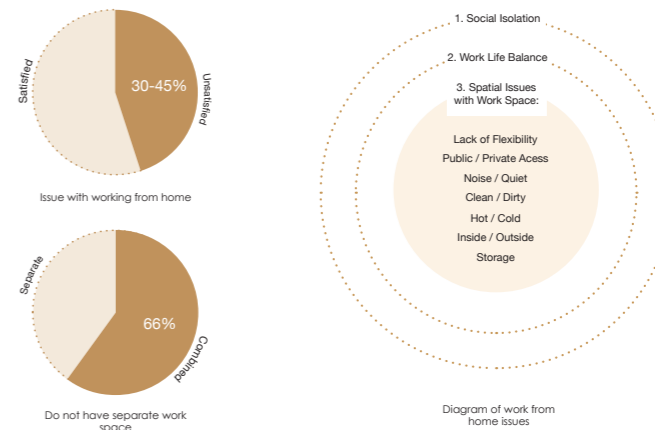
Satisfied

30-45%

Unsatisfied

Issue with working from home

Separate

66%

Combined

Do not have separate work space

1. Social Isolation

2. Work Life Balance

3. Spatial Issues with Work Space:

Lack of Flexibility
Public / Private Acess
Noise / Quiet
Clean / Dirty
Hot / Cold
Inside / Outside
Storage

Diagram of work from home issues